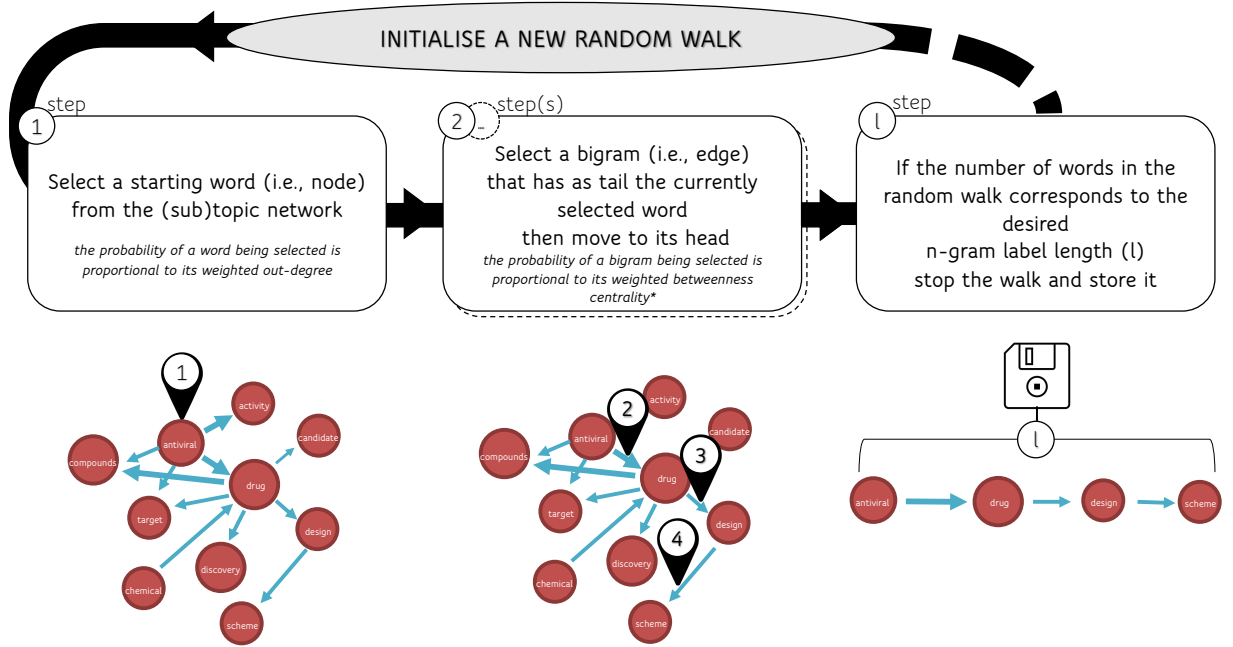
INITIALISE A NEW RANDOM WALK

1 step

Select a starting word (i.e., node) from the (sub)topic network

the probability of a word being selected is proportional to its weighted out-degree

2 step(s)

Select a bigram (i.e., edge) that has as tail the currently selected word then move to its head

the probability of a bigram being selected is proportional to its weighted betweenness centrality*

l step

If the number of words in the random walk corresponds to the desired n-gram label length (l) stop the walk and store it

1
activity
antiviral
candidate
compounds
drug
target
design
discovery
chemical
scheme

2
activity
antiviral
candidate
compounds
3
drug
target
design
4
discovery
chemical
scheme

l
antiviral
drug
design
scheme